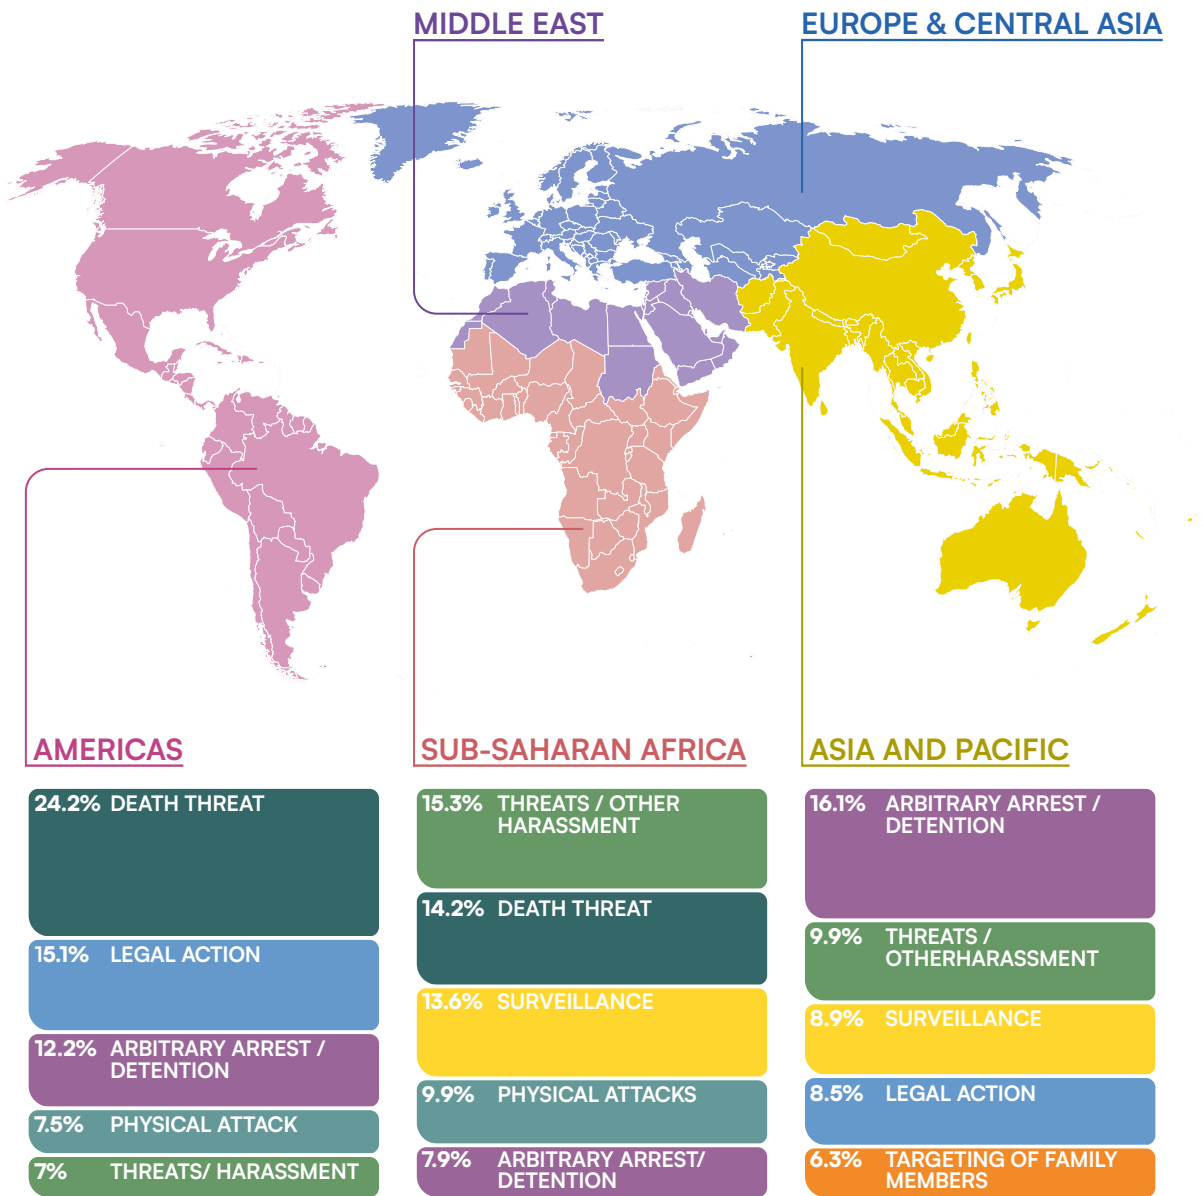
MIDDLE EAST

EUROPE & CENTRAL ASIA

AMERICAS

SUB-SAHARAN AFRICA

ASIA AND PACIFIC

24.2% DEATH THREAT

15.1% LEGAL ACTION

12.2% ARBITRARY ARREST / DETENTION

7.5% PHYSICAL ATTACK

7% THREATS/ HARASSMENT

15.3% THREATS / OTHER HARASSMENT

14.2% DEATH THREAT

13.6% SURVEILLANCE

9.9% PHYSICAL ATTACKS

7.9% ARBITRARY ARREST/ DETENTION

16.1% ARBITRARY ARREST / DETENTION

9.9% THREATS / OTHERHARASSMENT

8.9% SURVEILLANCE

8.5% LEGAL ACTION

6.3% TARGETING OF FAMILY MEMBERS